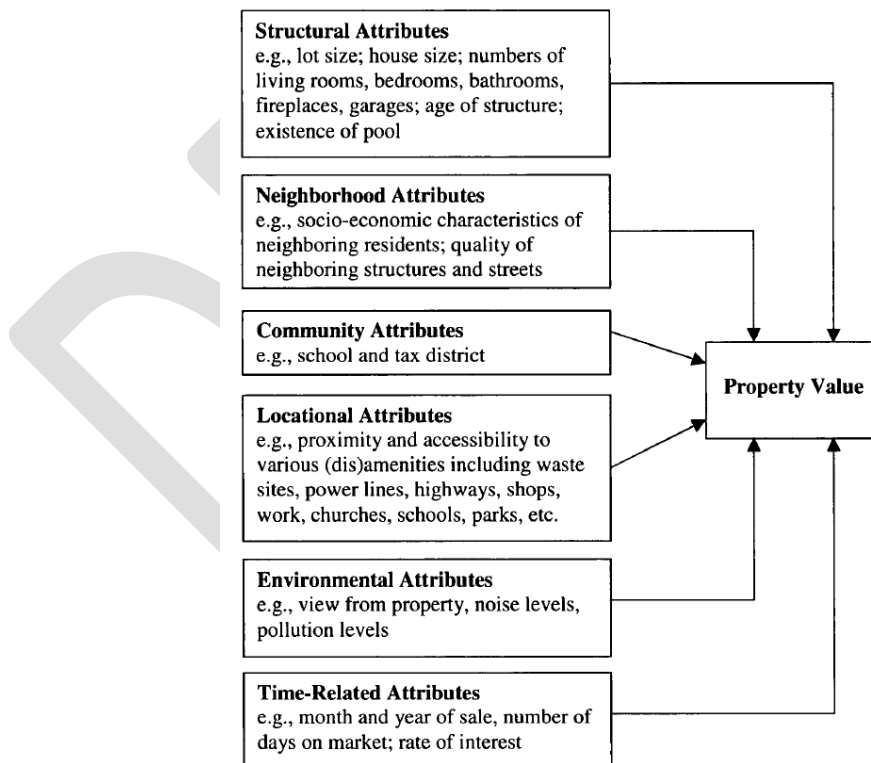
Structural Attributes
e.g., lot size; house size; numbers of living rooms, bedrooms, bathrooms, fireplaces, garages; age of structure; existence of pool

Neighborhood Attributes
e.g., socio-economic characteristics of neighboring residents; quality of neighboring structures and streets

Community Attributes
e.g., school and tax district

Locational Attributes
e.g., proximity and accessibility to various (dis)amenities including waste sites, power lines, highways, shops, work, churches, schools, parks, etc.

Environmental Attributes
e.g., view from property, noise levels, pollution levels

Time-Related Attributes
e.g., month and year of sale, number of days on market; rate of interest

Property Value